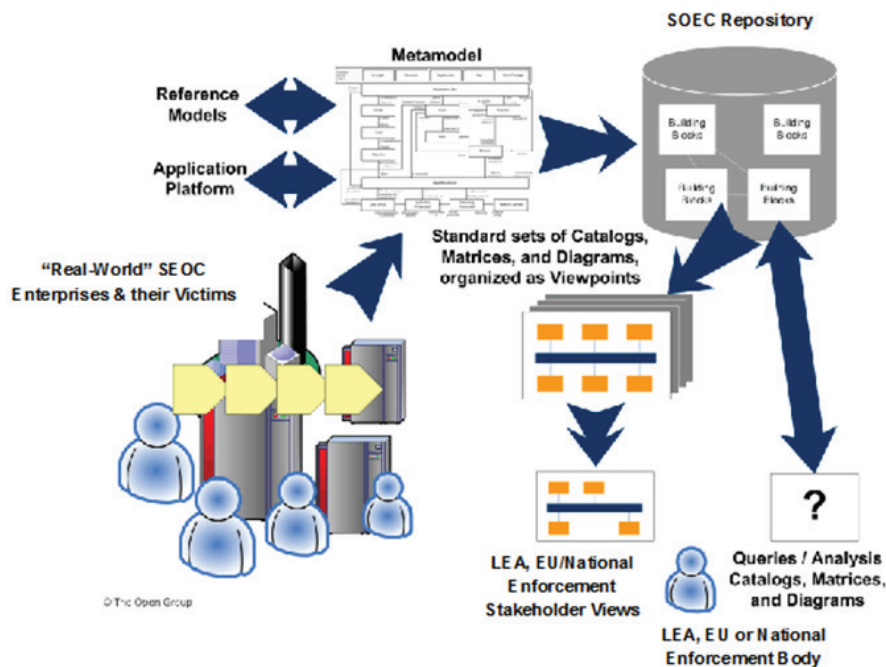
SOEC Repository

Metamodel

Reference Models

Application Platform

Building Blocks

Building Blocks

Building Blocks

Building Blocks

Standard sets of Catalogs, Matrices, and Diagrams, organized as Viewpoints

"Real-World" SEOC Enterprises & their Victims

?

LEA, EU/National Enforcement Stakeholder Views

Queries / Analysis Catalogs, Matrices, and Diagrams

© The Open Group

LEA, EU or National Enforcement Body